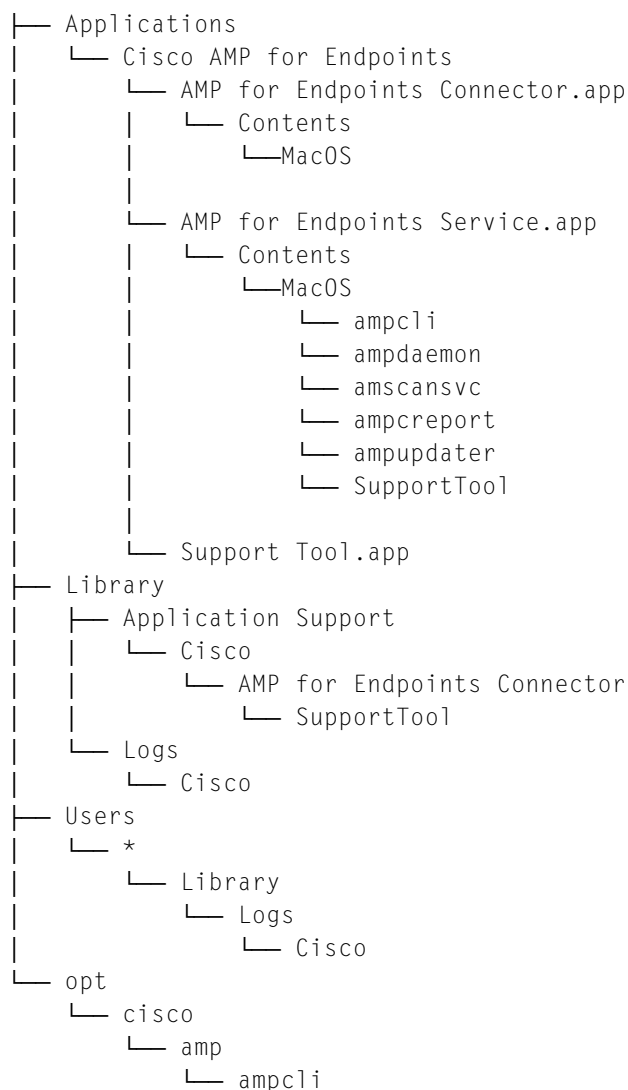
├── Applications
│   └── Cisco AMP for Endpoints
│       └── AMP for Endpoints Connector.app
│       │   └── Contents
│       │       └──MacOS
│       │
│       └── AMP for Endpoints Service.app
│       │   └── Contents
│       │       └──MacOS
│       │           └── ampcli
│       │           └── ampdaemon
│       │           └── amscansvc
│       │           └── ampcreport
│       │           └── ampupdater
│       │           └── SupportTool
│       │
│       └── Support Tool.app
├── Library
│   ├── Application Support
│   │   └── Cisco
│   │       └── AMP for Endpoints Connector
│   │           └── SupportTool
│   └── Logs
│       └── Cisco
├── Users
│   └── *
│       └── Library
│           └── Logs
│               └── Cisco
└── opt
    └── cisco
        └── amp
            └── ampcli